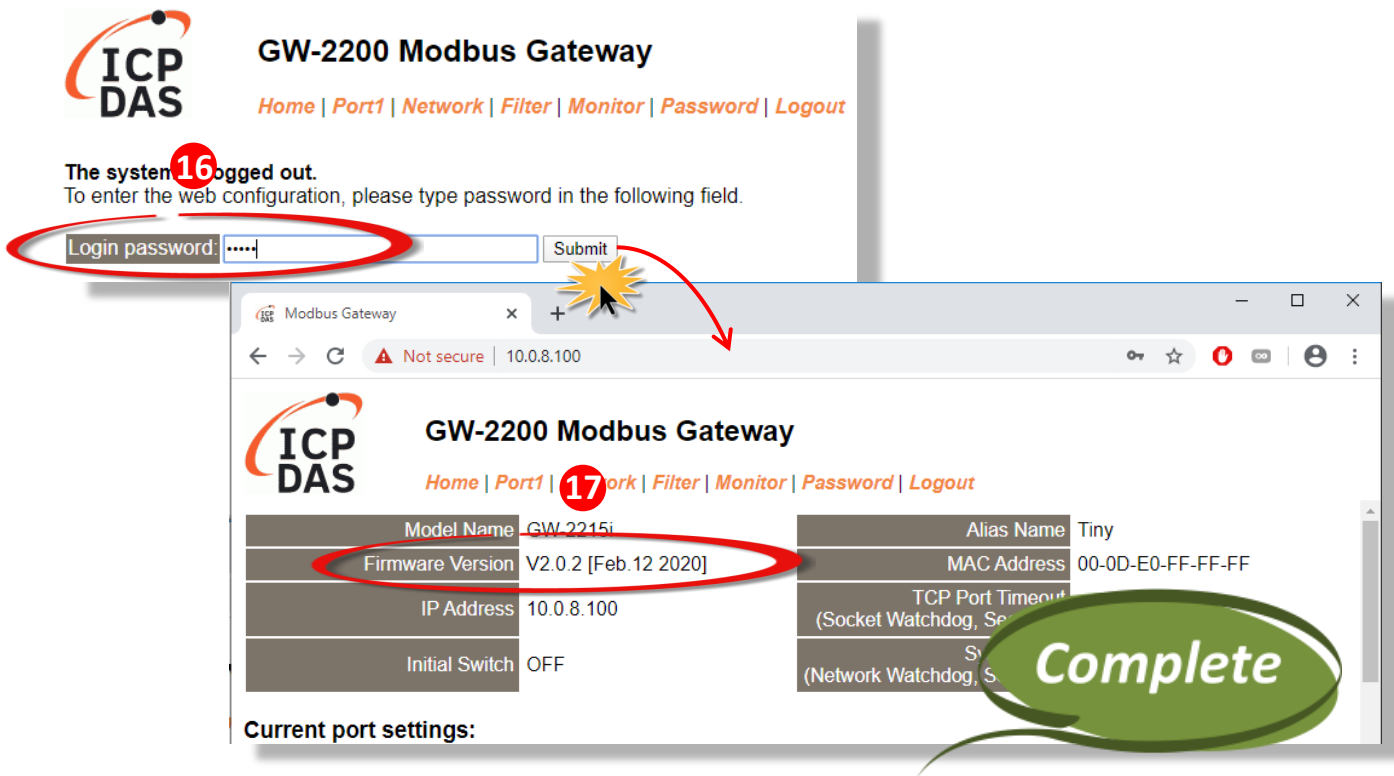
ICP DAS

GW-2200 Modbus Gateway

Home | Port1 | Network | Filter | Monitor | Password | Logout

16

The system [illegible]logged out.
To enter the web configuration, please type password in the following field.

Login password: ••••• Submit

Modbus Gateway ×
+
Not secure | 10.0.8.100

ICP DAS

GW-2200 Modbus Gateway

Home | Port1 | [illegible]ork | Filter | Monitor | Password | Logout

17

| Model Name | GW-2215i | Alias Name | Tiny |
|---|---|---|---|
| Firmware Version | V2.0.2 [Feb.12 2020] | MAC Address | 00-0D-E0-FF-FF-FF |
| IP Address | 10.0.8.100 | TCP Port Timeout (Socket Watchdog, Se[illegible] | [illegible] |
| Initial Switch | OFF | Sy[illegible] (Network Watchdog, S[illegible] | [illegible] |

Current port settings:

Complete